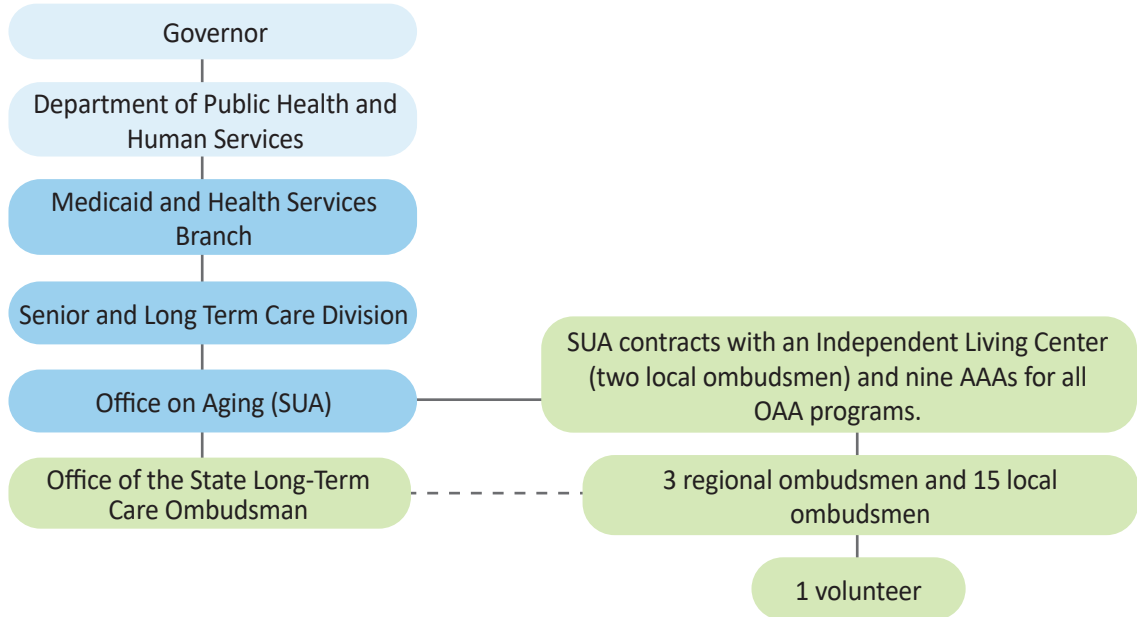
Governor

Department of Public Health and Human Services

Medicaid and Health Services Branch

Senior and Long Term Care Division

Office on Aging (SUA)

Office of the State Long-Term Care Ombudsman

SUA contracts with an Independent Living Center (two local ombudsmen) and nine AAAs for all OAA programs.

3 regional ombudsmen and 15 local ombudsmen

1 volunteer